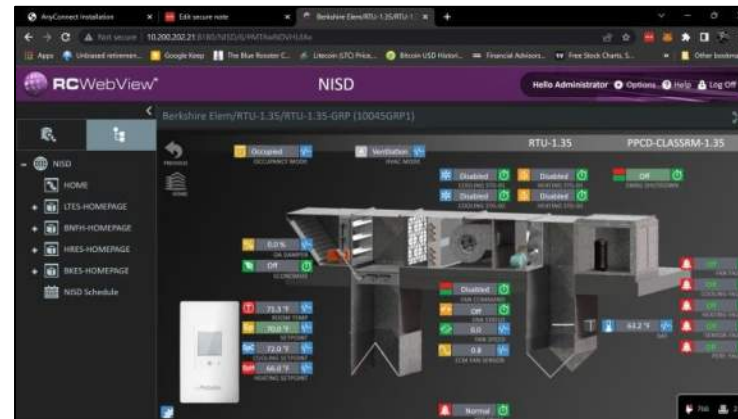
AnyConnect Installation
Edit secure note
Berkshire Elem/RTU-1.35/RTU-1
Not secure 10.200.202.21
Apps Unbiased retiremen... Google Keep The Blue Rooster C... Litecoin (LTC) Price... Bitcoin USD Histori... Financial Advisors... Free Stock Charts, S... Other bookmarks

RCWebView
NISD
Hello Administrator Options Help Log Off

NISD
HOME
LTES-HOMEPAGE
BNFH-HOMEPAGE
HRES-HOMEPAGE
BKES-HOMEPAGE
NISD Schedule

Berkshire Elem/RTU-1.35/RTU-1.35-GRP (10045GRP1)
PREVIOUS
HOME
Occupied
OCCUPANCY MODE
Ventilation
HVAC MODE
RTU-1.35
PPCD-CLASSRM-1.35
Disabled
Disabled
Disabled
Disabled
Off
0.0 %
OA DAMPER
Off
71.3 °F
ROOM TEMP
70.0 °F
SETPOINT
72.0 °F
COOLING SETPOINT
66.0 °F
HEATING SETPOINT
Disabled
FAN COMMAND
Off
FAN STATUS
0.0
FAN SPEED
0.0
63.2 °F
SAT
Normal
Off
Off
Off